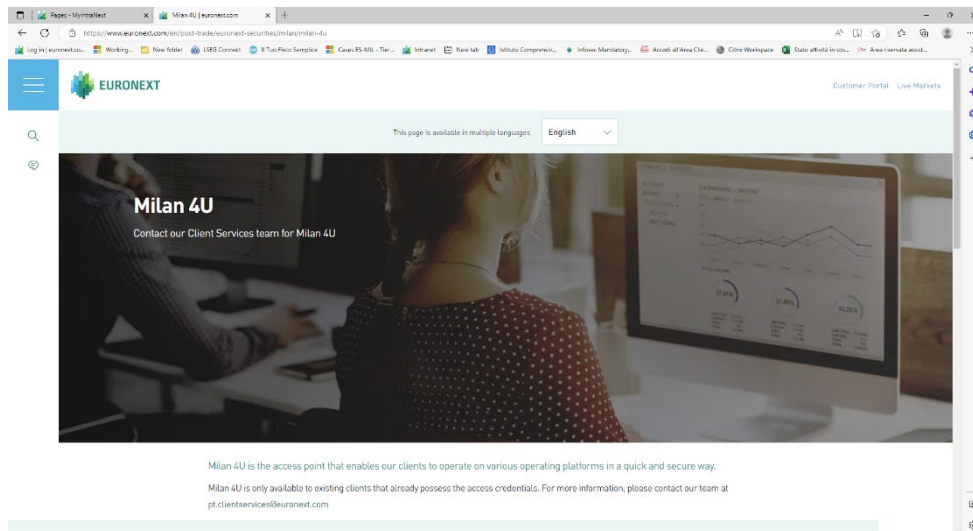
Pages - MyIntraNext
Milan 4U | euronext.com
https://www.euronext.com/en/post-trade/euronext-securities/milan/milan-4u
Log in | euronext.co... Working... New folder LSEG Connect Il Tuo Fisco Semplice Casas ES-MIL - Tier... Intranet New tab Istituto Comprensiv... Infosec Mandatory... Accedi all'Area Clie... Citrix Workspace Stato attività in sos... Area riservata assist...

EURONEXT
Customer Portal Live Markets

This page is available in multiple languages English

Milan 4U
Contact our Client Services team for Milan 4U

Milan 4U is the access point that enables our clients to operate on various operating platforms in a quick and secure way.

Milan 4U is only available to existing clients that already possess the access credentials. For more information, please contact our team at pt.clientservices@euronext.com